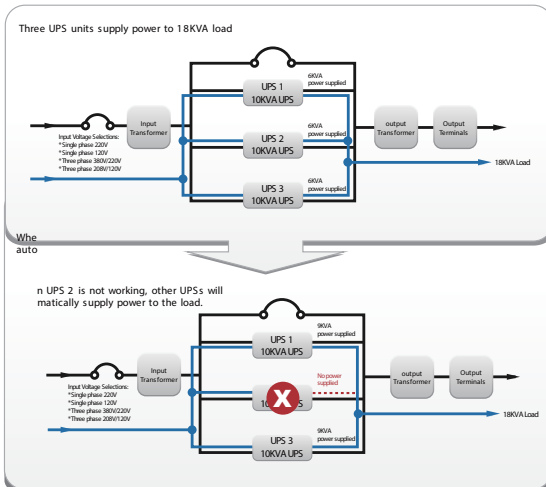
Three UPS units supply power to 18KVA load

Input Voltage Selections:
*Single phase 220V
*Single phase 120V
*Three phase 380V/220V
*Three phase 208V/120V

Input Transformer

UPS 1
10KVA UPS
6KVA power supplied

UPS 2
10KVA UPS
6KVA power supplied

UPS 3
10KVA UPS
6KVA power supplied

output Transformer

Output Terminals

18KVA Load

Whe
auto

n UPS 2 is not working, other UPSs will
matically supply power to the load.

Input Voltage Selections:
*Single phase 220V
*Single phase 120V
*Three phase 380V/220V
*Three phase 208V/120V

Input Transformer

UPS 1
10KVA UPS
9KVA power supplied

No power supplied

10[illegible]

UPS 3
10KVA UPS
9KVA power supplied

output Transformer

Output Terminals

18KVA Load